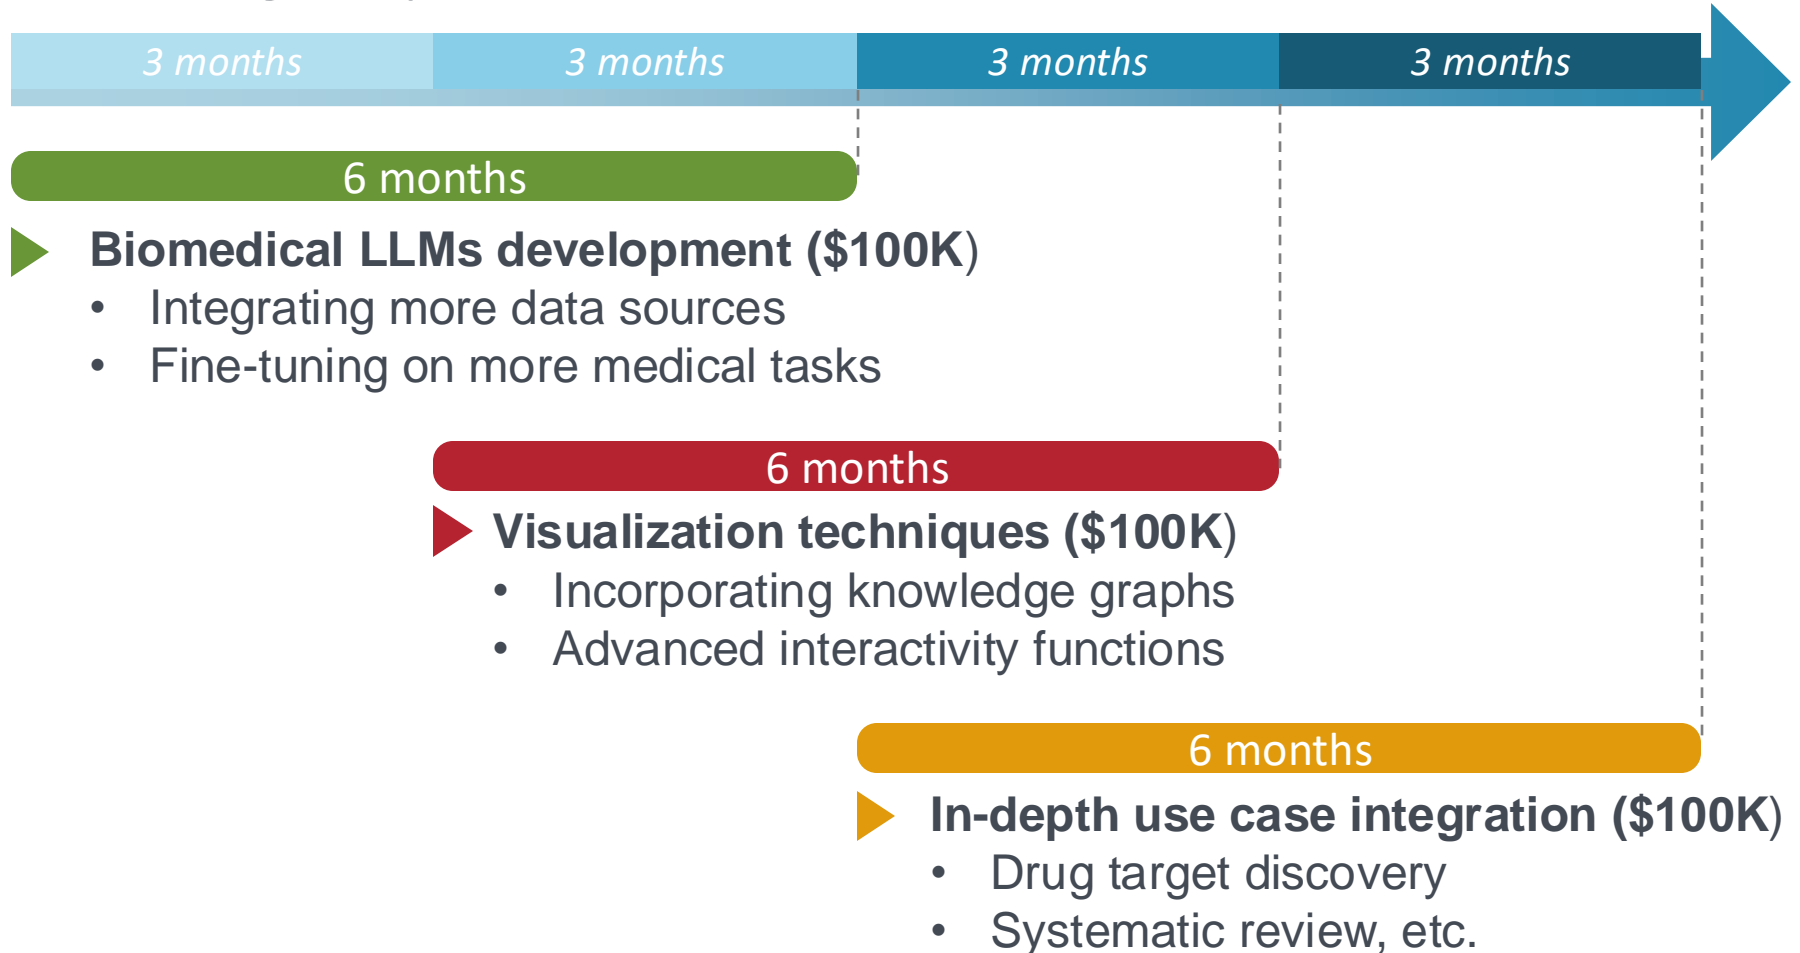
3 months 3 months 3 months 3 months

6 months

Biomedical LLMs development ($100K)

- Integrating more data sources
- Fine-tuning on more medical tasks

6 months

Visualization techniques ($100K)

- Incorporating knowledge graphs
- Advanced interactivity functions

6 months

In-depth use case integration ($100K)

- Drug target discovery
- Systematic review, etc.